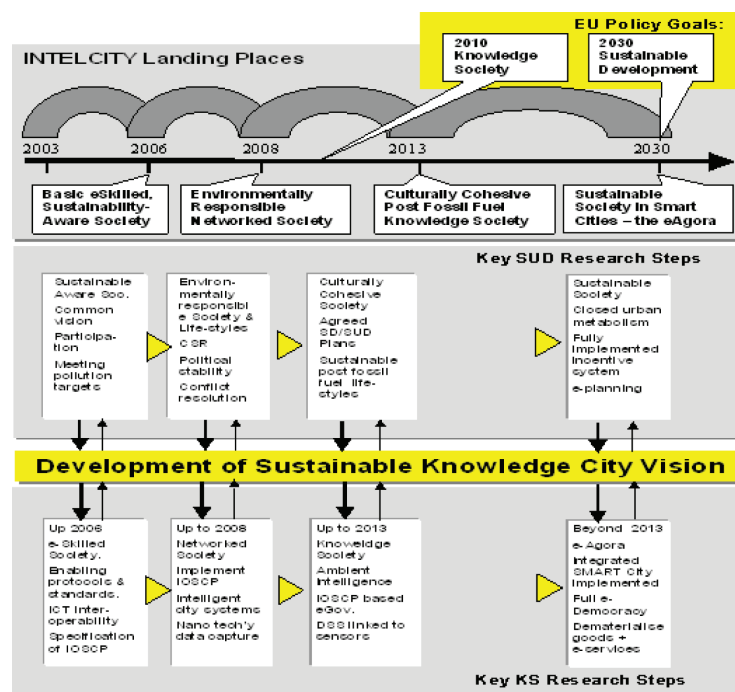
EU Policy Goals:

INTELCITY Landing Places

2010 Knowledge Society

2030 Sustainable Development

2003

2006

2008

2013

2030

Basic eSkilled, Sustainability-Aware Society

Environmentally Responsible Networked Society

Culturally Cohesive Post Fossil Fuel Knowledge Society

Sustainable Society in Smart Cities – the eAgora

Key SUD Research Steps

Sustainable Aware Soc.
Common vision
Participation
Meeting pollution targets

Environmentally responsible Society & Life-styles
CSR
Political stability
Conflict resolution

Culturally Cohesive Society
Agreed SD/SUD Plans
Sustainable post fossil fuel life-styles

Sustainable Society
Closed urban metabolism
Fully implemented incentive system
e-planning

Development of Sustainable Knowledge City Vision

Up 2006
e-Skilled Society.
Enabling protocols & standards.
ICT interoperability
Specification of IOSCP

Up to 2008
Networked Society
Implement IOSCP
Intelligent city systems
Nano tech'y data capture

Up to 2013
Knowledge Society
Ambient Intelligence
IOSCP based eGov.
DSS linked to sensors

Beyond 2013
e-Agora
Integrated SMART City implemented
Full e-Democracy
Dematerialise goods + e-services

Key KS Research Steps